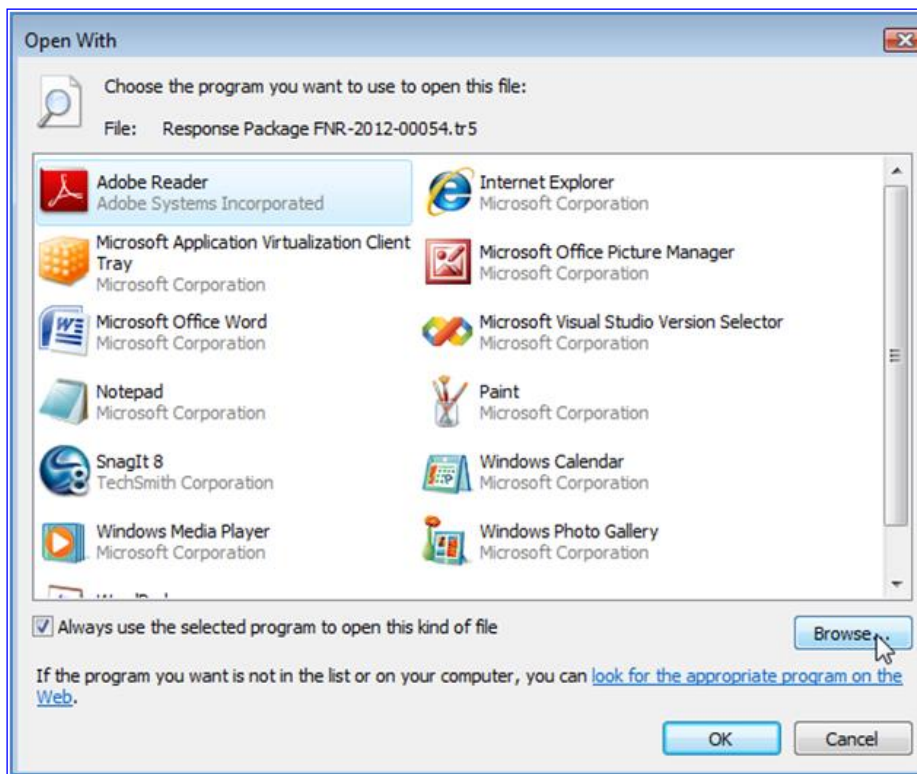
Open With

Choose the program you want to use to open this file:

File: Response Package FNR-2012-00054.tr5

Adobe Reader
Adobe Systems Incorporated

Internet Explorer
Microsoft Corporation

Microsoft Application Virtualization Client Tray
Microsoft Corporation

Microsoft Office Picture Manager
Microsoft Corporation

Microsoft Office Word
Microsoft Corporation

Microsoft Visual Studio Version Selector
Microsoft Corporation

Notepad
Microsoft Corporation

Paint
Microsoft Corporation

SnagIt 8
TechSmith Corporation

Windows Calendar
Microsoft Corporation

Windows Media Player
Microsoft Corporation

Windows Photo Gallery
Microsoft Corporation

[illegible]

Always use the selected program to open this kind of file

Browse...

If the program you want is not in the list or on your computer, you can look for the appropriate program on the Web.

OK

Cancel